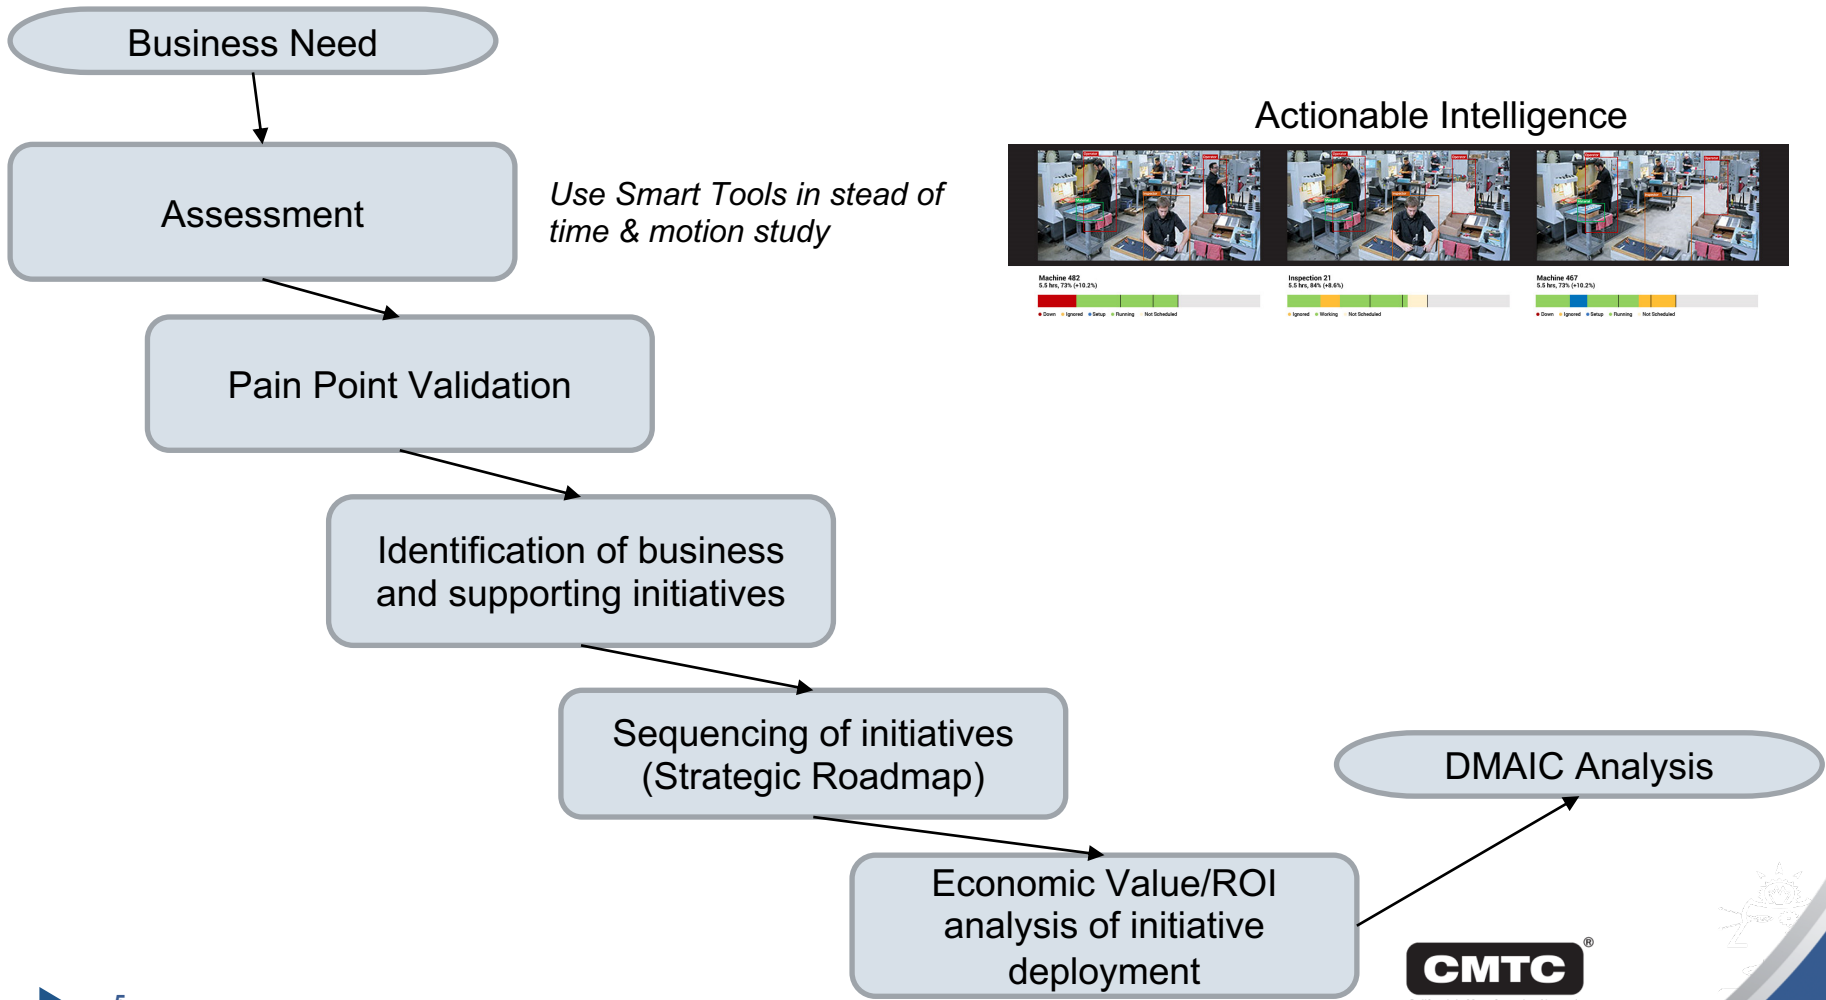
Business Need

Assessment

Use Smart Tools in stead of time & motion study

Actionable Intelligence

Machine 482
5.5 hrs, 73% (+10.2%)

Down Ignored Setup Running Not Scheduled

Inspection 21
5.5 hrs, 84% (+8.6%)

Ignored Working Not Scheduled

Machine 467
5.5 hrs, 73% (+10.2%)

Down Ignored Setup Running Not Scheduled

Pain Point Validation

Identification of business and supporting initiatives

Sequencing of initiatives (Strategic Roadmap)

DMAIC Analysis

Economic Value/ROI analysis of initiative deployment

CMTC®

5